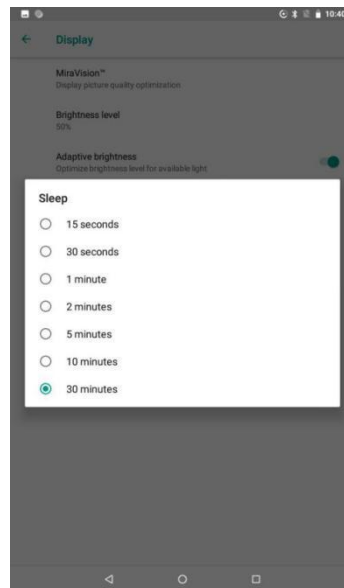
10:40

Display

MiraVision™
Display picture quality optimization

Brightness level
50%

Adaptive brightness
Optimize brightness level for available light

Sleep

15 seconds

30 seconds

1 minute

2 minutes

5 minutes

10 minutes

30 minutes